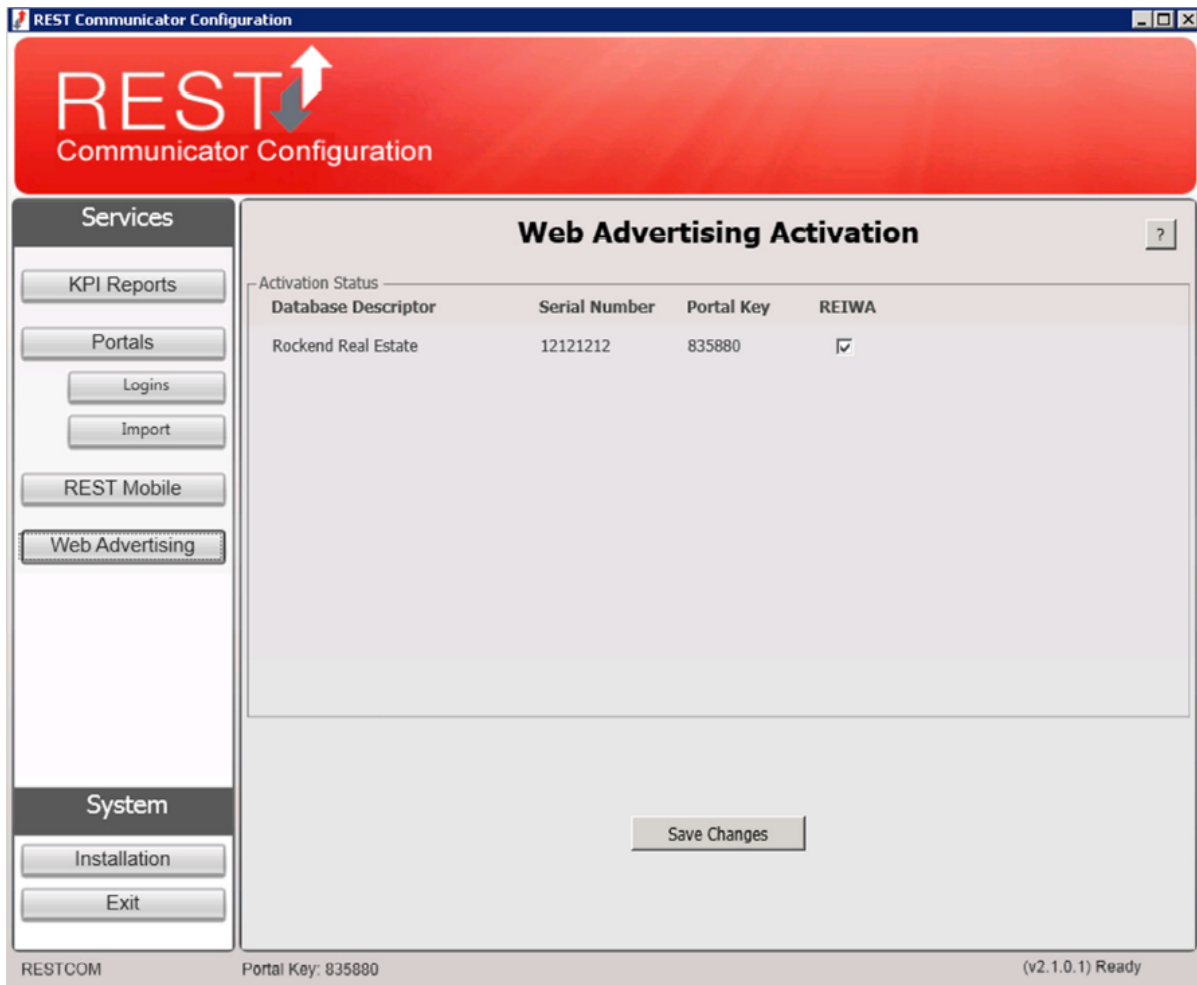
REST Communicator Configuration

REST
Communicator Configuration

Services

KPI Reports

Portals

Logins

Import

REST Mobile

Web Advertising

System

Installation

Exit

Web Advertising Activation

?

Activation Status

| Database Descriptor | Serial Number | Portal Key | REIWA |
|---|---|---|---|
| Rockend Real Estate | 12121212 | 835880 | ☑ |

Save Changes

RESTCOM

Portal Key: 835880

(v2.1.0.1) Ready